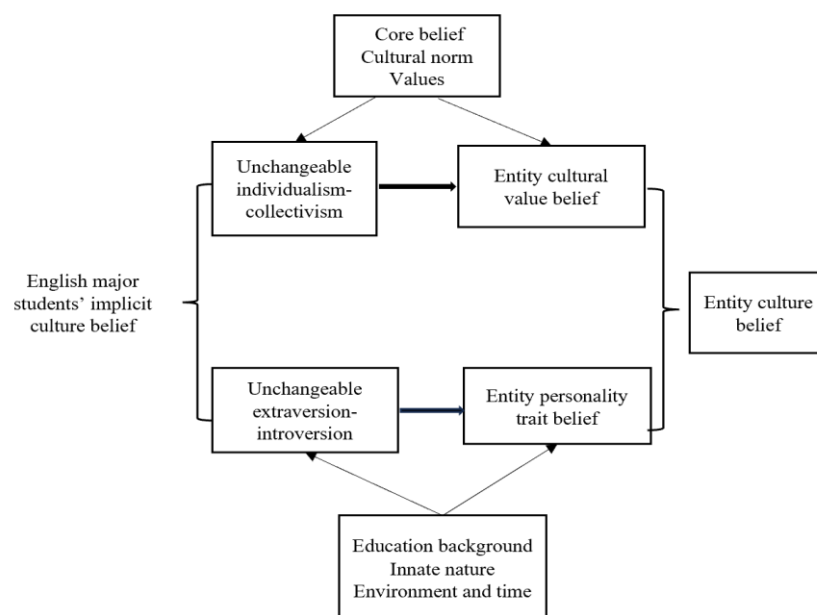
Core belief
Cultural norm
Values

Unchangeable individualism-collectivism

Entity cultural value belief

English major students' implicit culture belief

Entity culture belief

Unchangeable extraversion-introversion

Entity personality trait belief

Education background
Innate nature
Environment and time